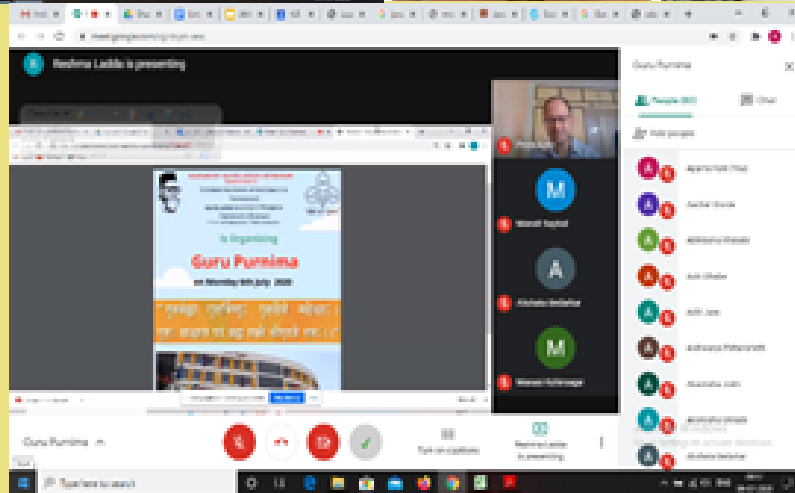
Reshma Ladda is presenting

Is Organising

Guru Purnima

on Monday 6th July 2020

M

A

M

A

Guru Purnima

People

Chat

Add people

Guru Purnima

Turn on captions

Reshma Ladda is presenting

Type here to search